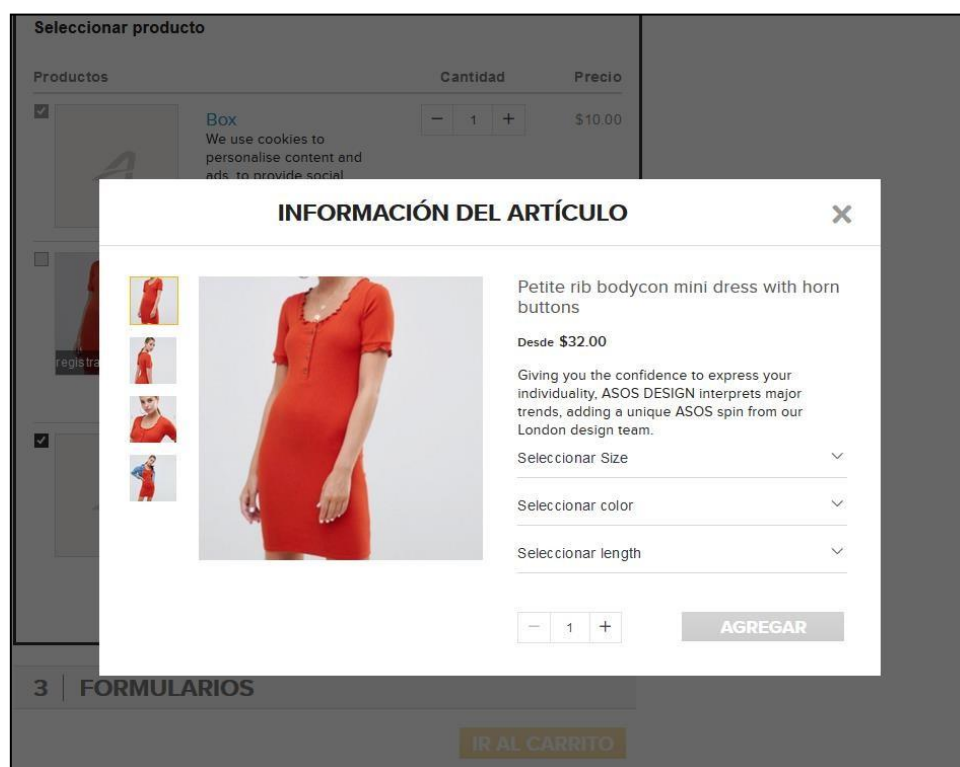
Seleccionar producto

| Productos | Cantidad | Precio |
|---|---|---|
| Box We use cookies to personalise content and ads, to provide social | − 1 + | $10.00 |

regis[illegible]

INFORMACIÓN DEL ARTÍCULO

×

Petite rib bodycon mini dress with horn buttons

Desde $32.00

Giving you the confidence to express your individuality, ASOS DESIGN interprets major trends, adding a unique ASOS spin from our London design team.

Seleccionar Size

Seleccionar color

Seleccionar length

− 1 +

AGREGAR

3 | FORMULARIOS

IR AL CARRITO